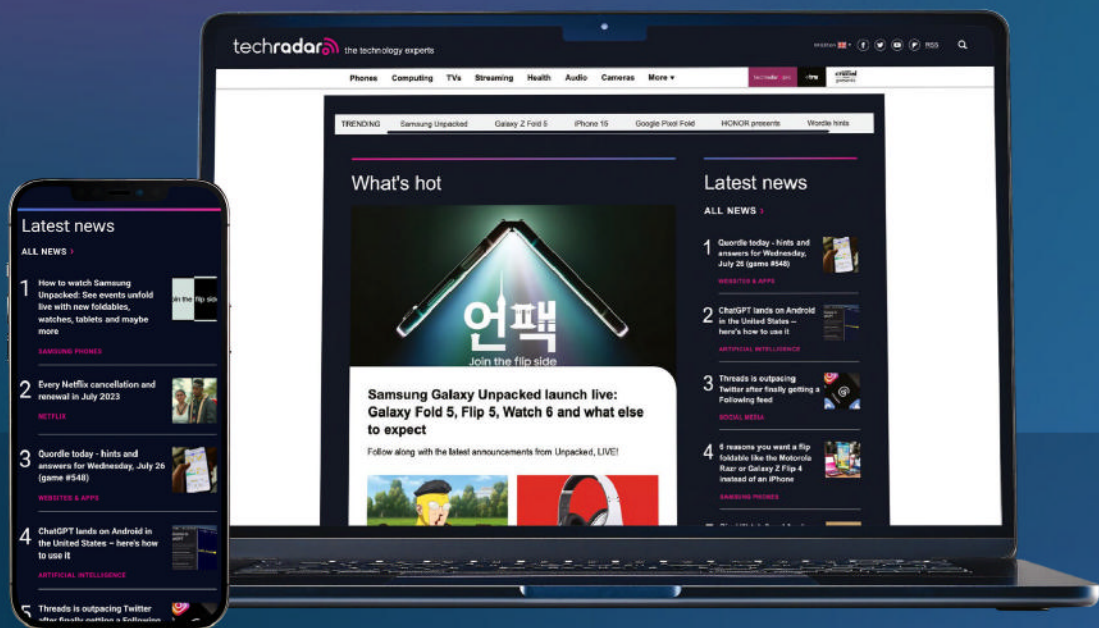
Latest news

ALL NEWS ›

1 How to watch Samsung Unpacked: See events unfold live with new foldables, watches, tablets and maybe more

SAMSUNG PHONES

2 Every Netflix cancellation and renewal in July 2023

NETFLIX

3 Quordle today - hints and answers for Wednesday, July 26 (game #548)

WEBSITES & APPS

4 ChatGPT lands on Android in the United States – here's how to use it

ARTIFICIAL INTELLIGENCE

5 Threads is outpacing Twitter after finally getting a Following

techradar the technology experts

Phones Computing TVs Streaming Health Audio Cameras More ▾

TRENDING Samsung Unpacked Galaxy Z Fold 5 iPhone 15 Google Pixel Fold HONOR presents Wordle hints

What's hot

언팩
Join the flip side

Samsung Galaxy Unpacked launch live: Galaxy Fold 5, Flip 5, Watch 6 and what else to expect

Follow along with the latest announcements from Unpacked, LIVE!

Latest news

ALL NEWS ›

1 Quordle today - hints and answers for Wednesday, July 26 (game #548)

WEBSITES & APPS

2 ChatGPT lands on Android in the United States – here's how to use it

ARTIFICIAL INTELLIGENCE

3 Threads is outpacing Twitter after finally getting a Following feed

SOCIAL MEDIA

4 6 reasons you want a flip foldable like the Motorola Razr or Galaxy Z Flip 4 instead of an iPhone

SAMSUNG PHONES